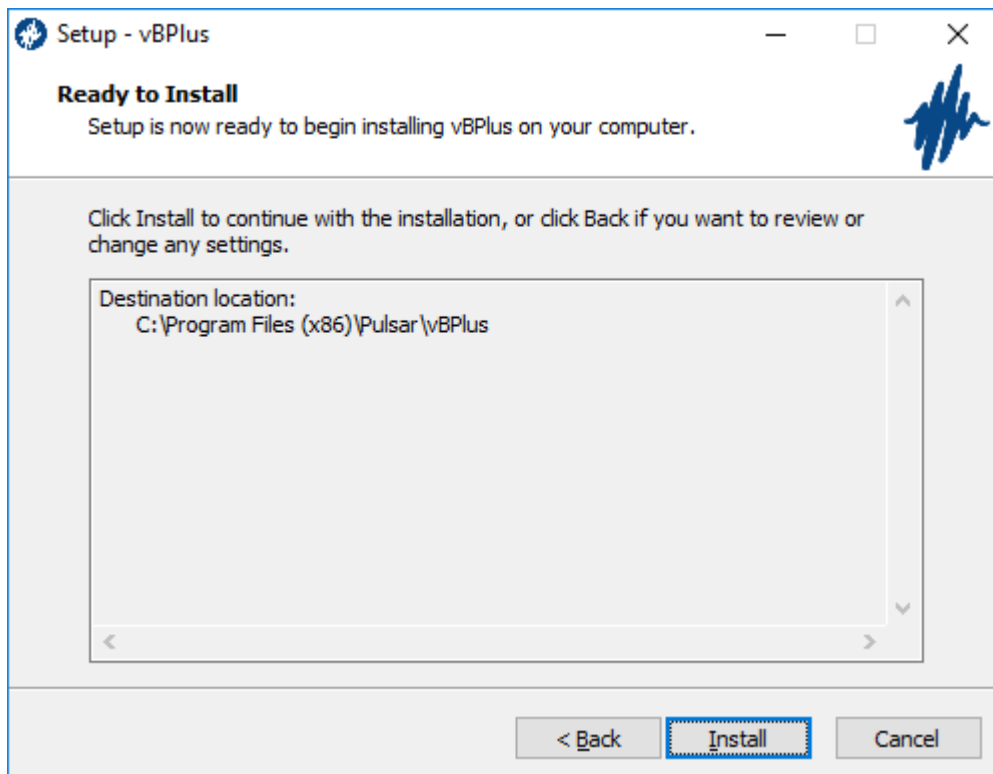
Setup - vBPlus

Ready to Install
Setup is now ready to begin installing vBPlus on your computer.

Click Install to continue with the installation, or click Back if you want to review or change any settings.

Destination location:
C:\Program Files (x86)\Pulsar\vBPlus

< Back
Install
Cancel